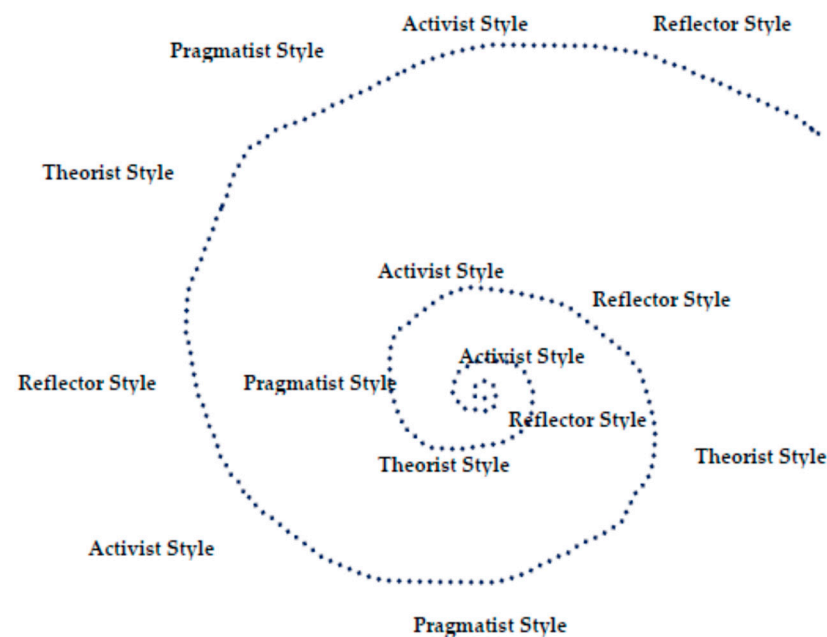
Activist Style

Reflector Style

Pragmatist Style

Theorist Style

Activist Style

Reflector Style

Activist Style

Reflector Style

Pragmatist Style

Reflector Style

Theorist Style

Theorist Style

Activist Style

Pragmatist Style